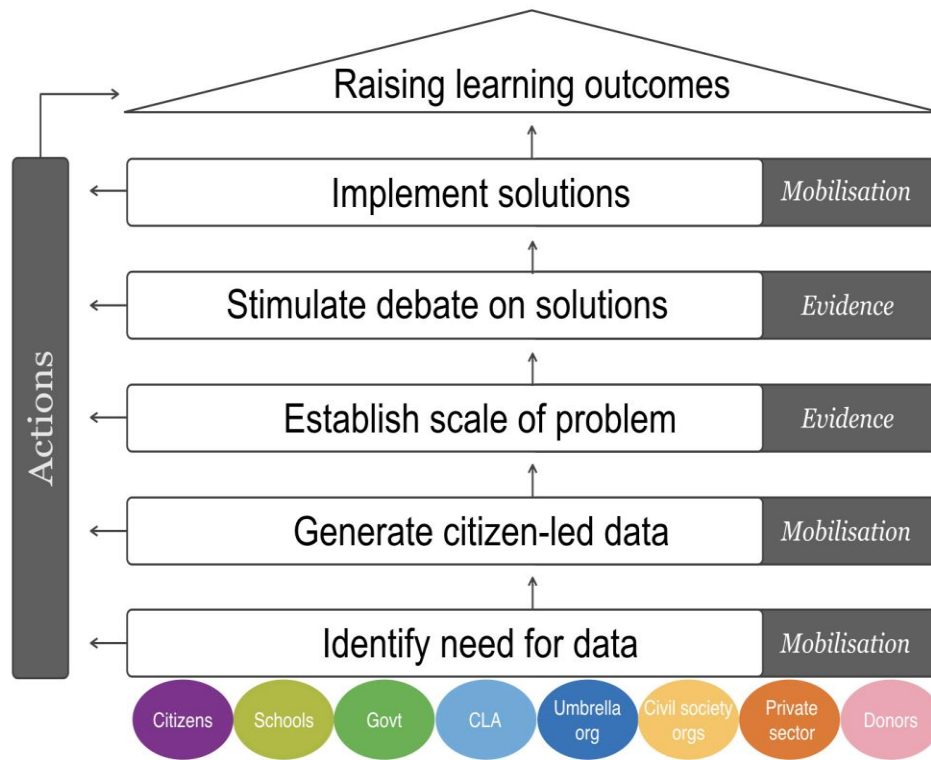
Raising learning outcomes

Actions

Implement solutions | Mobilisation

Stimulate debate on solutions | Evidence

Establish scale of problem | Evidence

Generate citizen-led data | Mobilisation

Identify need for data | Mobilisation

Citizens
Schools
Govt
CLA
Umbrella org
Civil society orgs
Private sector
Donors